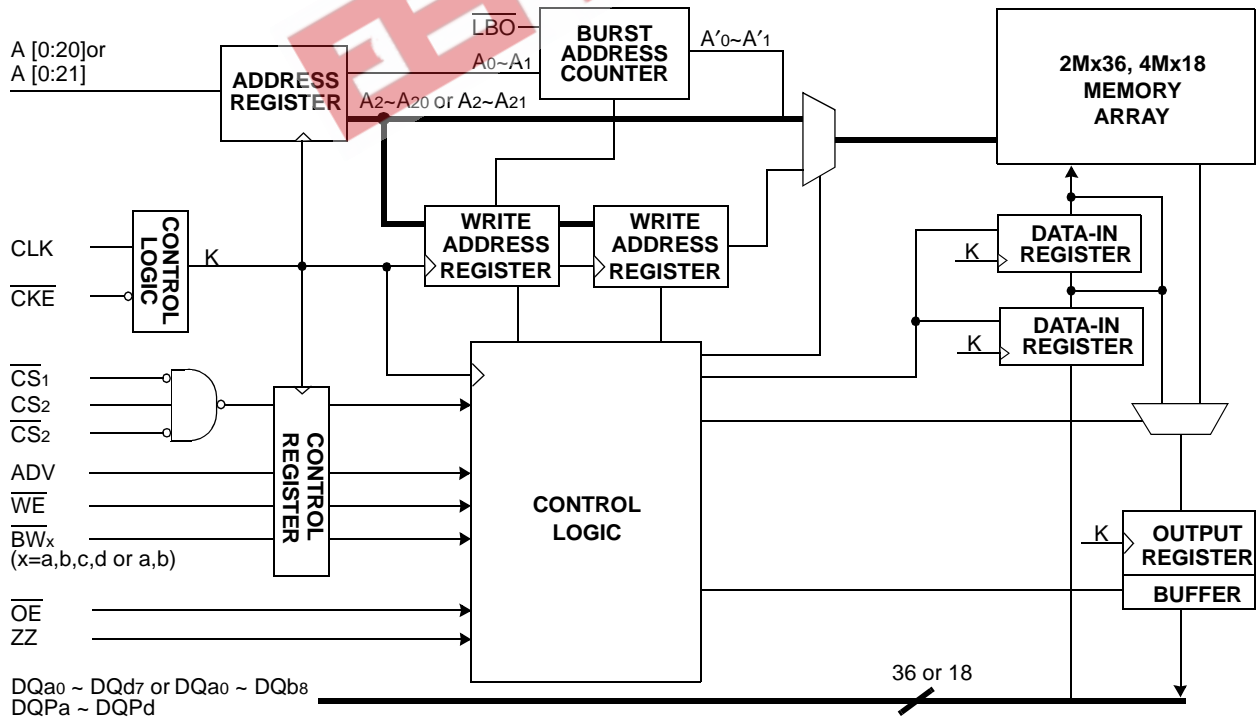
A [0:20]or
A [0:21]

ADDRESS REGISTER

$\overline{LBO}$

BURST ADDRESS COUNTER

$A_0$~$A_1$

$A'_0$~$A'_1$

$A_2$~$A_{20}$ or $A_2$~$A_{21}$

2Mx36, 4Mx18 MEMORY ARRAY

CLK

$\overline{CKE}$

CONTROL LOGIC

K

WRITE ADDRESS REGISTER

WRITE ADDRESS REGISTER

K

DATA-IN REGISTER

K

DATA-IN REGISTER

$\overline{CS_1}$

$CS_2$

$\overline{CS_2}$

ADV

$\overline{WE}$

$\overline{BW_x}$
(x=a,b,c,d or a,b)

CONTROL REGISTER

CONTROL LOGIC

K

OUTPUT REGISTER

BUFFER

$\overline{OE}$

ZZ

DQa0 ~ DQd7 or DQa0 ~ DQb8
DQPa ~ DQPd

36 or 18